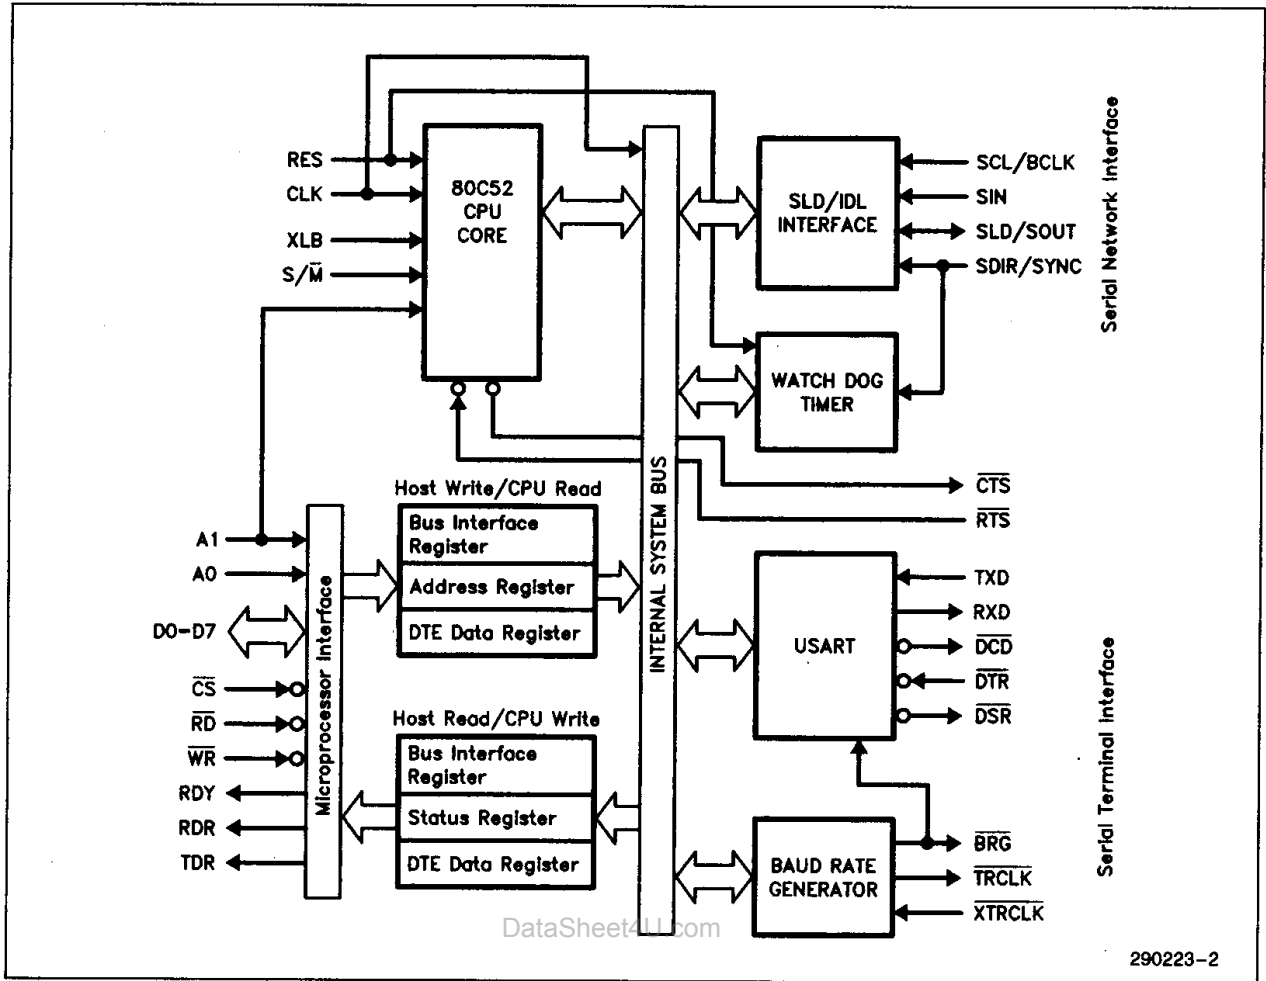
RES
CLK
XLB
$S/\overline{M}$

80C52
CPU
CORE

SLD/IDL
INTERFACE

SCL/BCLK
SIN
SLD/SOUT
SDIR/SYNC

Serial Network Interface

WATCH DOG
TIMER

INTERNAL SYSTEM BUS

$\overline{CTS}$
$\overline{RTS}$

Host Write/CPU Read

Bus Interface Register
Address Register
DTE Data Register

A1
A0
D0–D7
$\overline{CS}$
$\overline{RD}$
$\overline{WR}$
RDY
RDR
TDR

Microprocessor Interface

Host Read/CPU Write

Bus Interface Register
Status Register
DTE Data Register

USART

TXD
RXD
$\overline{DCD}$
$\overline{DTR}$
$\overline{DSR}$

Serial Terminal Interface

BAUD RATE
GENERATOR

$\overline{BRG}$
$\overline{TRCLK}$
$\overline{XTRCLK}$

DataSheet4U.com

290223–2